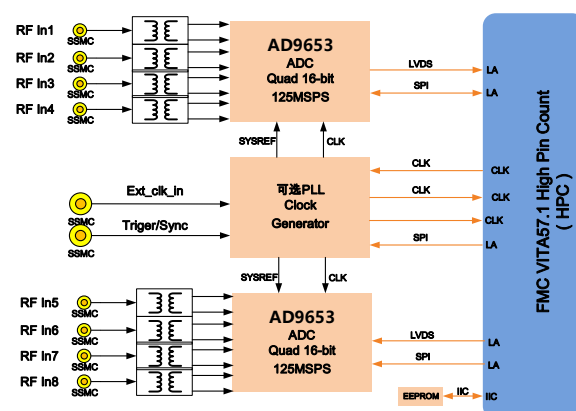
RF In1
SSMC
RF In2
SSMC
RF In3
SSMC
RF In4
SSMC

AD9653
ADC
Quad 16-bit
125MSPS

LVDS
LA
SPI
LA

SYSREF
CLK

Ext_clk_In
SSMC
Triger/Sync
SSMC

可选PLL
Clock
Generator

CLK
CLK
CLK
CLK
CLK
CLK
SPI
LA

SYSREF
CLK

RF In5
SSMC
RF In6
SSMC
RF In7
SSMC
RF In8
SSMC

AD9653
ADC
Quad 16-bit
125MSPS

LVDS
LA
SPI
LA

EEPROM
IIC
IIC

FMC VITA57.1 High Pin Count
( HPC )